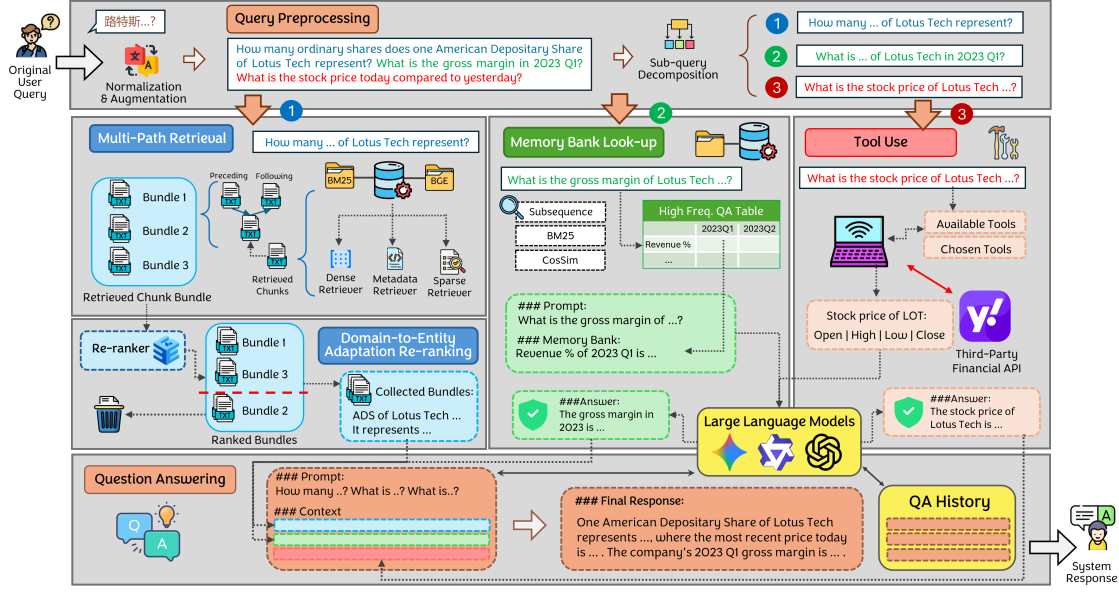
Original User Query

路特斯...?

Normalization & Augmentation

Query Preprocessing

How many ordinary shares does one American Depositary Share of Lotus Tech represent? What is the gross margin in 2023 Q1? What is the stock price today compared to yesterday?

Sub-query Decomposition

1 How many ... of Lotus Tech represent?
2 What is ... of Lotus Tech in 2023 Q1?
3 What is the stock price of Lotus Tech ...?

1

Multi-Path Retrieval

How many ... of Lotus Tech represent?

Bundle 1
Bundle 2
Bundle 3

Retrieved Chunk Bundle

Preceding Following

TXT

Retrieved Chunks

BM25 BGE

Dense Retriever
Metadata Retriever
Sparse Retriever

Re-ranker

Bundle 1
Bundle 3
Bundle 2

Ranked Bundles

Domain-to-Entity Adaptation Re-ranking

Collected Bundles:
ADS of Lotus Tech ...
It represents ...

2

Memory Bank Look-up

What is the gross margin of Lotus Tech ...?

Subsequence
BM25
CosSim

High Freq. QA Table

| | 2023Q1 | 2023Q2 |
|---|---|---|
| Revenue % | | |
| ... | | |

### Prompt:
What is the gross margin of ...?
### Memory Bank:
Revenue % of 2023 Q1 is ...

###Answer:
The gross margin in 2023 is ...

3

Tool Use

What is the stock price of Lotus Tech ...?

Available Tools
Chosen Tools

Stock price of LOT:
Open | High | Low | Close

Third-Party Financial API

###Answer:
The stock price of Lotus Tech is ...

Large Language Models

Question Answering

Q A

### Prompt:
How many ..? What is ..? What is..?
### Context

### Final Response:
One American Depositary Share of Lotus Tech represents ..., where the most recent price today is ... . The company's 2023 Q1 gross margin is ... .

QA History

A

System Response